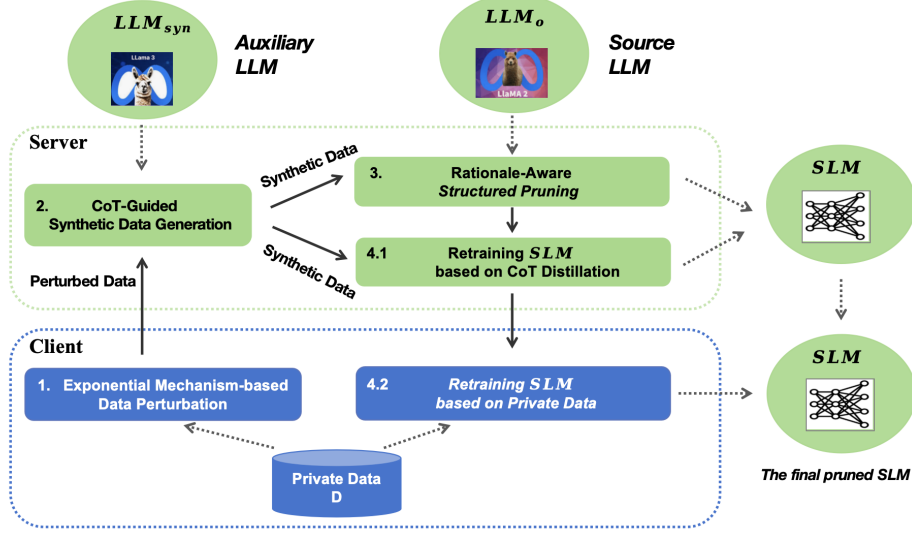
$LLM_{syn}$

LLama 3

Auxiliary LLM

$LLM_o$

LLaMA 2

Source LLM

Server

2. CoT-Guided Synthetic Data Generation

Synthetic Data

Synthetic Data

3. Rationale-Aware Structured Pruning

4.1 Retraining $SLM$ based on CoT Distillation

$SLM$

Perturbed Data

Client

1. Exponential Mechanism-based Data Perturbation

4.2 Retraining $SLM$ based on Private Data

$SLM$

Private Data D

The final pruned SLM